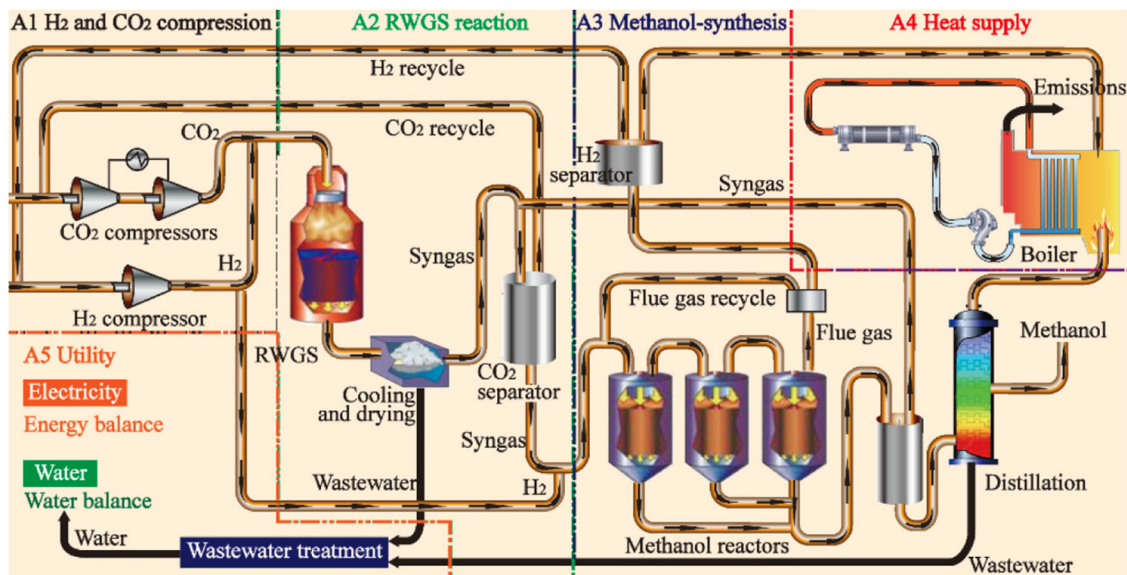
A1 $H_2$ and $CO_2$ compression

A2 RWGS reaction

A3 Methanol-synthesis

A4 Heat supply

$H_2$ recycle

Emissions

$CO_2$ recycle

$CO_2$

$H_2$ separator

Syngas

$CO_2$ compressors

Syngas

Boiler

$H_2$

Flue gas recycle

$H_2$ compressor

Flue gas

Methanol

A5 Utility

RWGS

$CO_2$ separator

Electricity

Cooling and drying

Energy balance

Syngas

Water

Water balance

Wastewater

$H_2$

Distillation

Water

Wastewater treatment

Methanol reactors

Wastewater